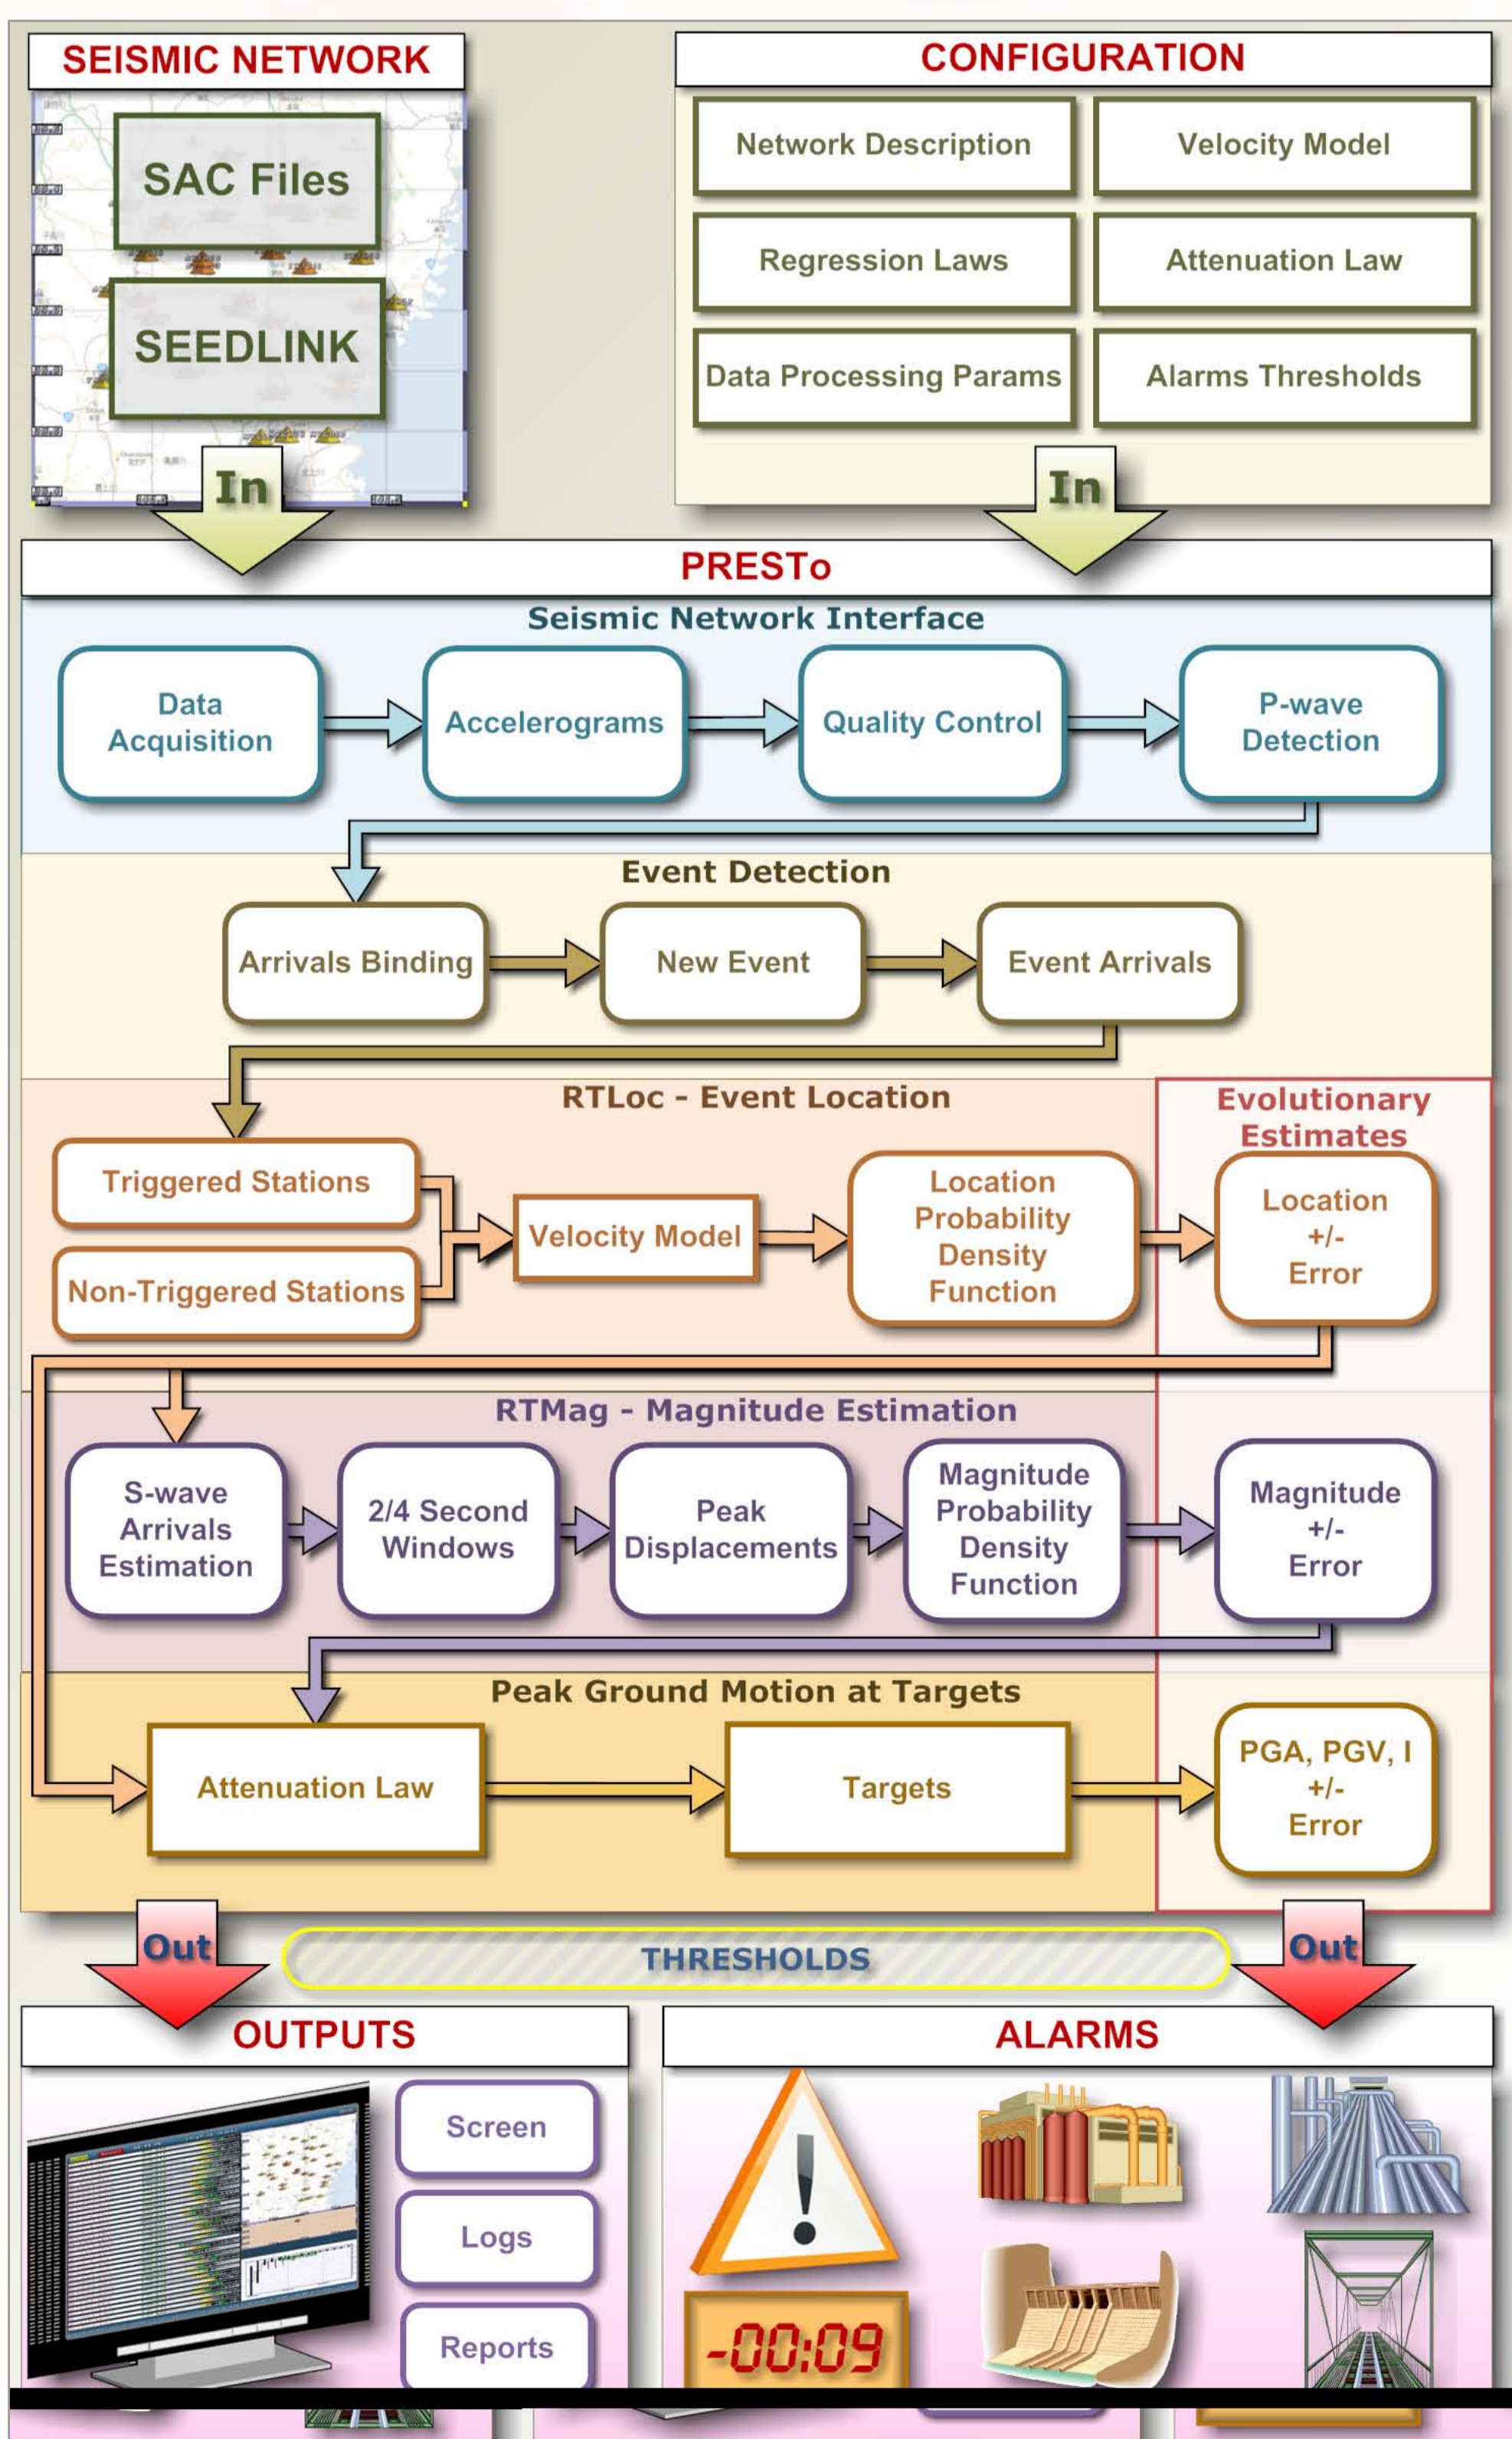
SEISMIC NETWORK

SAC Files

SEEDLINK

In

CONFIGURATION

Network Description

Velocity Model

Regression Laws

Attenuation Law

Data Processing Params

Alarms Thresholds

In

PRESTo

Seismic Network Interface

Data Acquisition

Accelerograms

Quality Control

P-wave Detection

Event Detection

Arrivals Binding

New Event

Event Arrivals

RTLoc - Event Location

Evolutionary Estimates

Triggered Stations

Non-Triggered Stations

Velocity Model

Location Probability Density Function

Location +/- Error

RTMag - Magnitude Estimation

S-wave Arrivals Estimation

2/4 Second Windows

Peak Displacements

Magnitude Probability Density Function

Magnitude +/- Error

Peak Ground Motion at Targets

Attenuation Law

Targets

PGA, PGV, I +/- Error

Out

THRESHOLDS

Out

OUTPUTS

Screen

Logs

Reports

ALARMS

-00:09